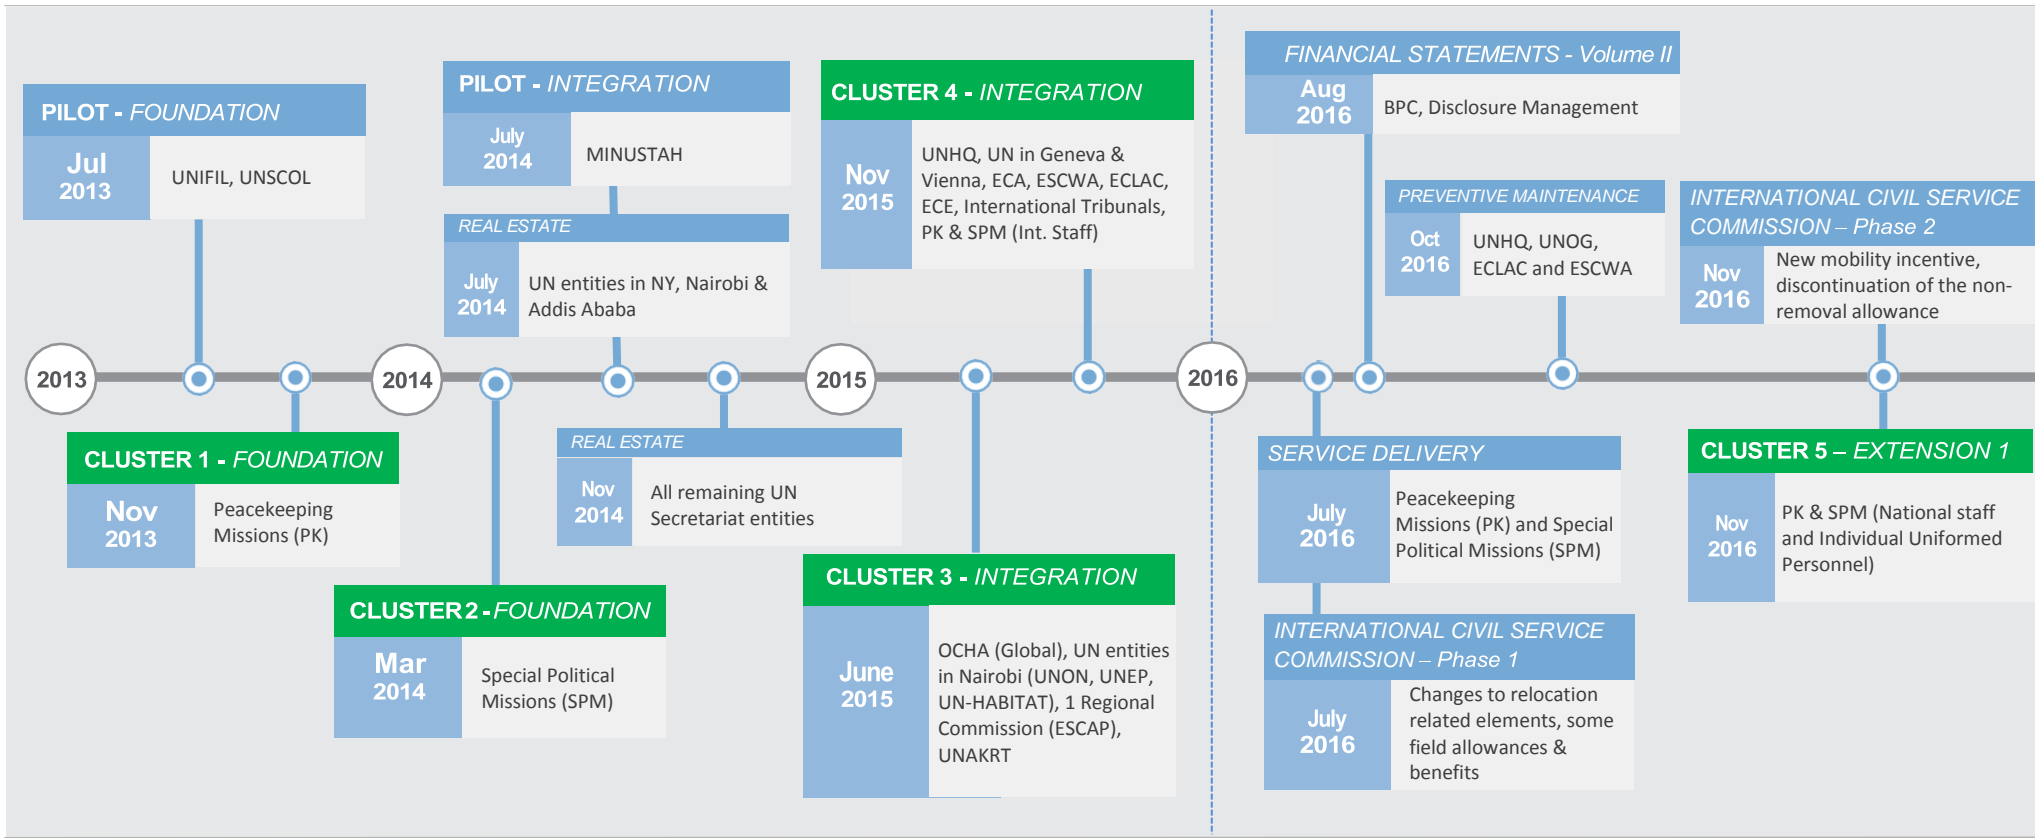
PILOT - FOUNDATION

Jul 2013

UNIFIL, UNSCOL

PILOT - INTEGRATION

July 2014

MINUSTAH

REAL ESTATE

July 2014

UN entities in NY, Nairobi & Addis Ababa

CLUSTER 4 - INTEGRATION

Nov 2015

UNHQ, UN in Geneva & Vienna, ECA, ESCWA, ECLAC, ECE, International Tribunals, PK & SPM (Int. Staff)

FINANCIAL STATEMENTS - Volume II

Aug 2016

BPC, Disclosure Management

PREVENTIVE MAINTENANCE

Oct 2016

UNHQ, UNOG, ECLAC and ESCWA

INTERNATIONAL CIVIL SERVICE COMMISSION – Phase 2

Nov 2016

New mobility incentive, discontinuation of the non-removal allowance

2013

2014

2015

2016

CLUSTER 1 - FOUNDATION

Nov 2013

Peacekeeping Missions (PK)

REAL ESTATE

Nov 2014

All remaining UN Secretariat entities

CLUSTER 2 - FOUNDATION

Mar 2014

Special Political Missions (SPM)

CLUSTER 3 - INTEGRATION

June 2015

OCHA (Global), UN entities in Nairobi (UNON, UNEP, UN-HABITAT), 1 Regional Commission (ESCAP), UNAKRT

SERVICE DELIVERY

July 2016

Peacekeeping Missions (PK) and Special Political Missions (SPM)

INTERNATIONAL CIVIL SERVICE COMMISSION – Phase 1

July 2016

Changes to relocation related elements, some field allowances & benefits

CLUSTER 5 – EXTENSION 1

Nov 2016

PK & SPM (National staff and Individual Uniformed Personnel)